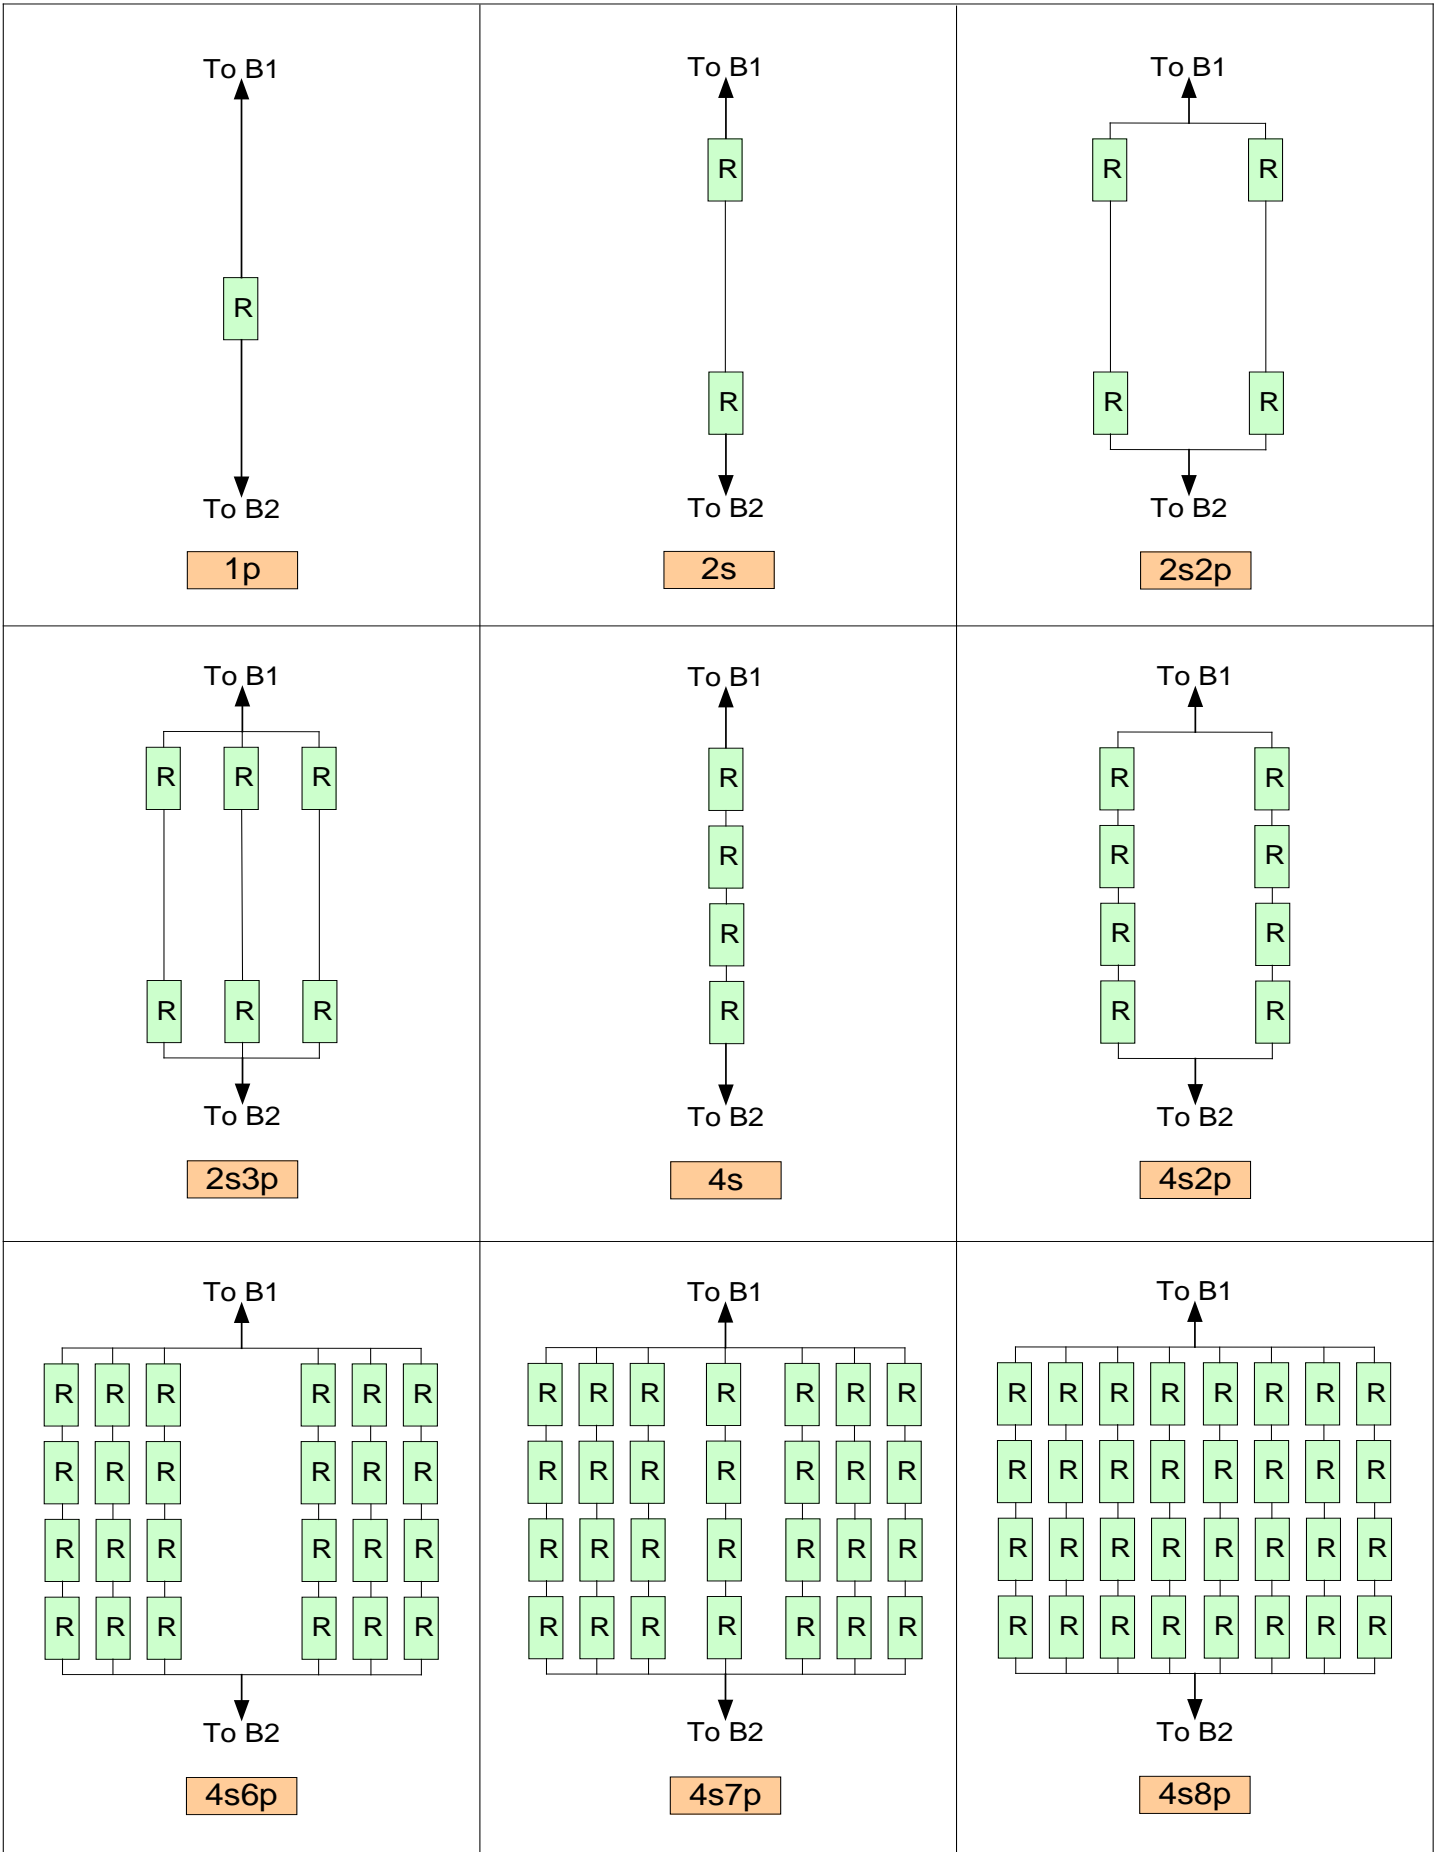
To B1
R
To B2
1p

To B1
R
R
To B2
2s

To B1
R R
R R
To B2
2s2p

To B1
R R R
R R R
To B2
2s3p

To B1
R
R
R
R
To B2
4s

To B1
R R
R R
R R
R R
To B2
4s2p

To B1
R R R R R R
R R R R R R
R R R R R R
R R R R R R
To B2
4s6p

To B1
R R R R R R R
R R R R R R R
R R R R R R R
R R R R R R R
To B2
4s7p

To B1
R R R R R R R R
R R R R R R R R
R R R R R R R R
R R R R R R R R
To B2
4s8p